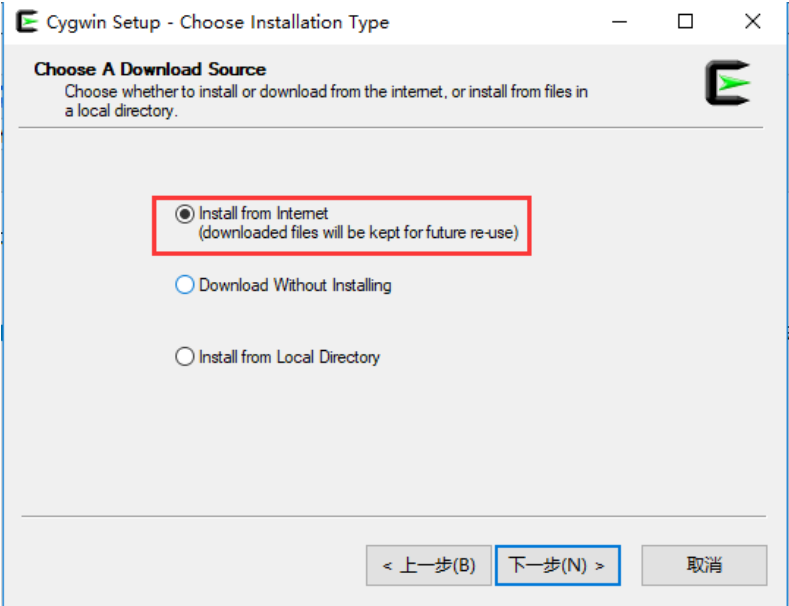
Cygwin Setup - Choose Installation Type

Choose A Download Source
Choose whether to install or download from the internet, or install from files in a local directory.

Install from Internet
(downloaded files will be kept for future re-use)

Download Without Installing

Install from Local Directory

< 上一步(B)
下一步(N) >
取消